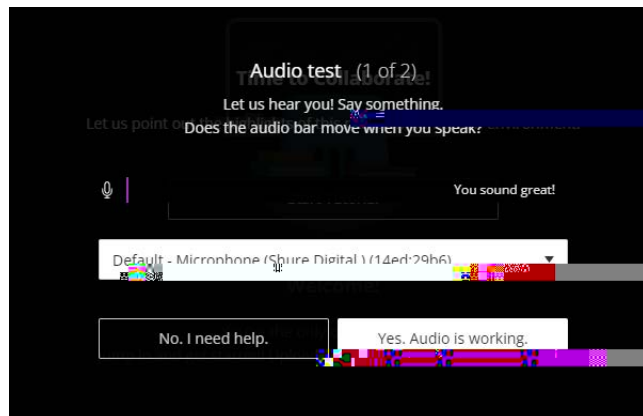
Audio test (1 of 2)

Let us hear you! Say something.
Does the audio bar move when you speak?

You sound great!

Default - Microphone (Shure Digital ) (14ed:29b6)

No. I need help.

Yes. Audio is working.